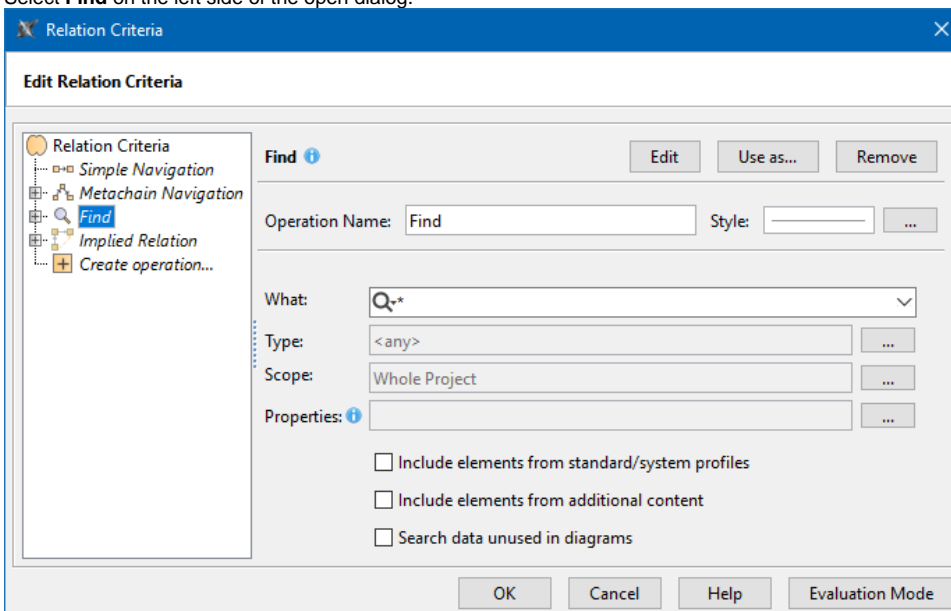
Select **Find** on the left side of the open dialog.

Relation Criteria

Edit Relation Criteria

Relation Criteria
Simple Navigation
Metachain Navigation
Find
Implied Relation
Create operation...

Find

Edit
Use as...
Remove

Operation Name: Find
Style:
...

What: *
Type: <any>
...
Scope: Whole Project
...
Properties:
...

Include elements from standard/system profiles
Include elements from additional content
Search data unused in diagrams

OK
Cancel
Help
Evaluation Mode